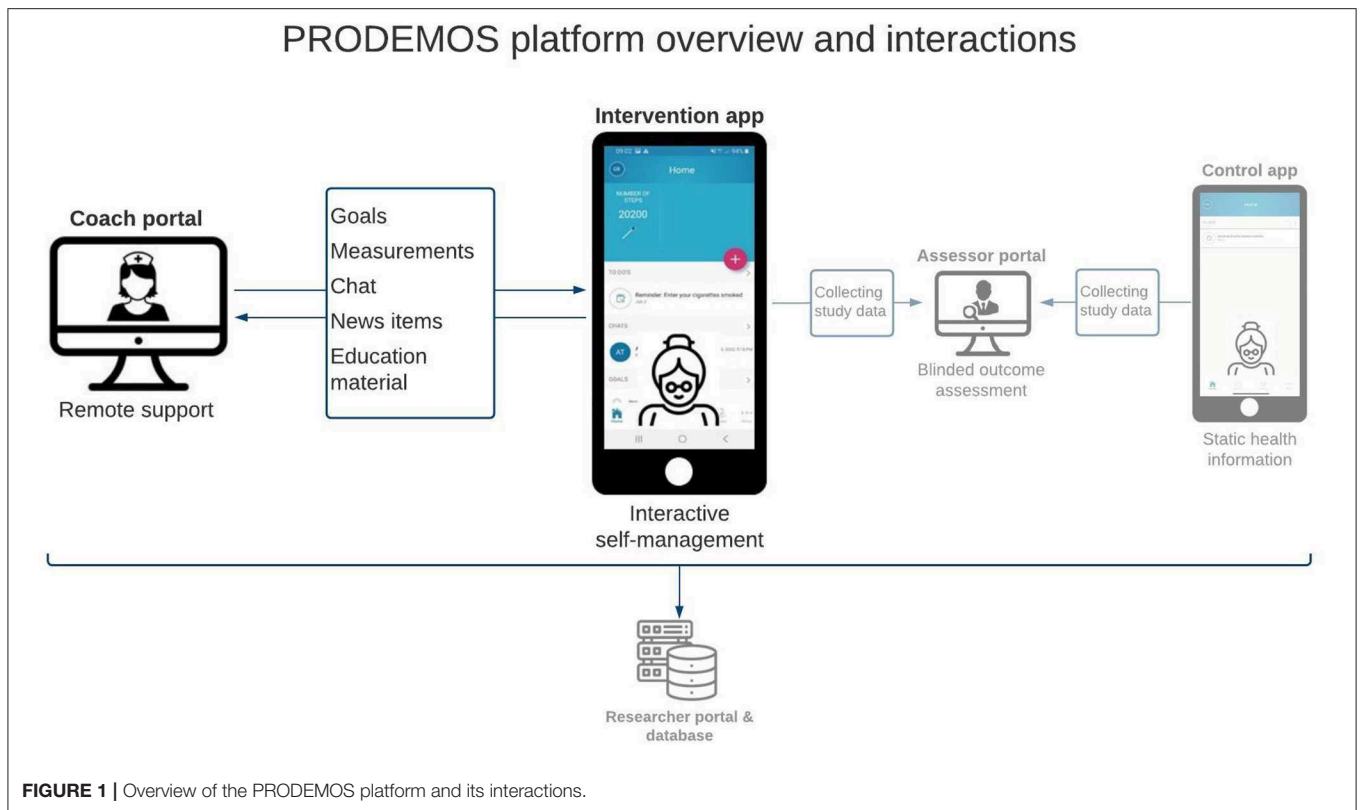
PRODEMOS platform overview and interactions

Coach portal

Remote support

Goals
Measurements
Chat
News items
Education material

Intervention app

Home

NUMBER OF STEPS

20200

TO DO'S

Reminder: Enter your cigarettes smoked

CHATS

AT

GOALS

Interactive self-management

Collecting study data

Assessor portal

Blinded outcome assessment

Collecting study data

Control app

Static health information

Researcher portal & database

FIGURE 1 | Overview of the PRODEMOS platform and its interactions.